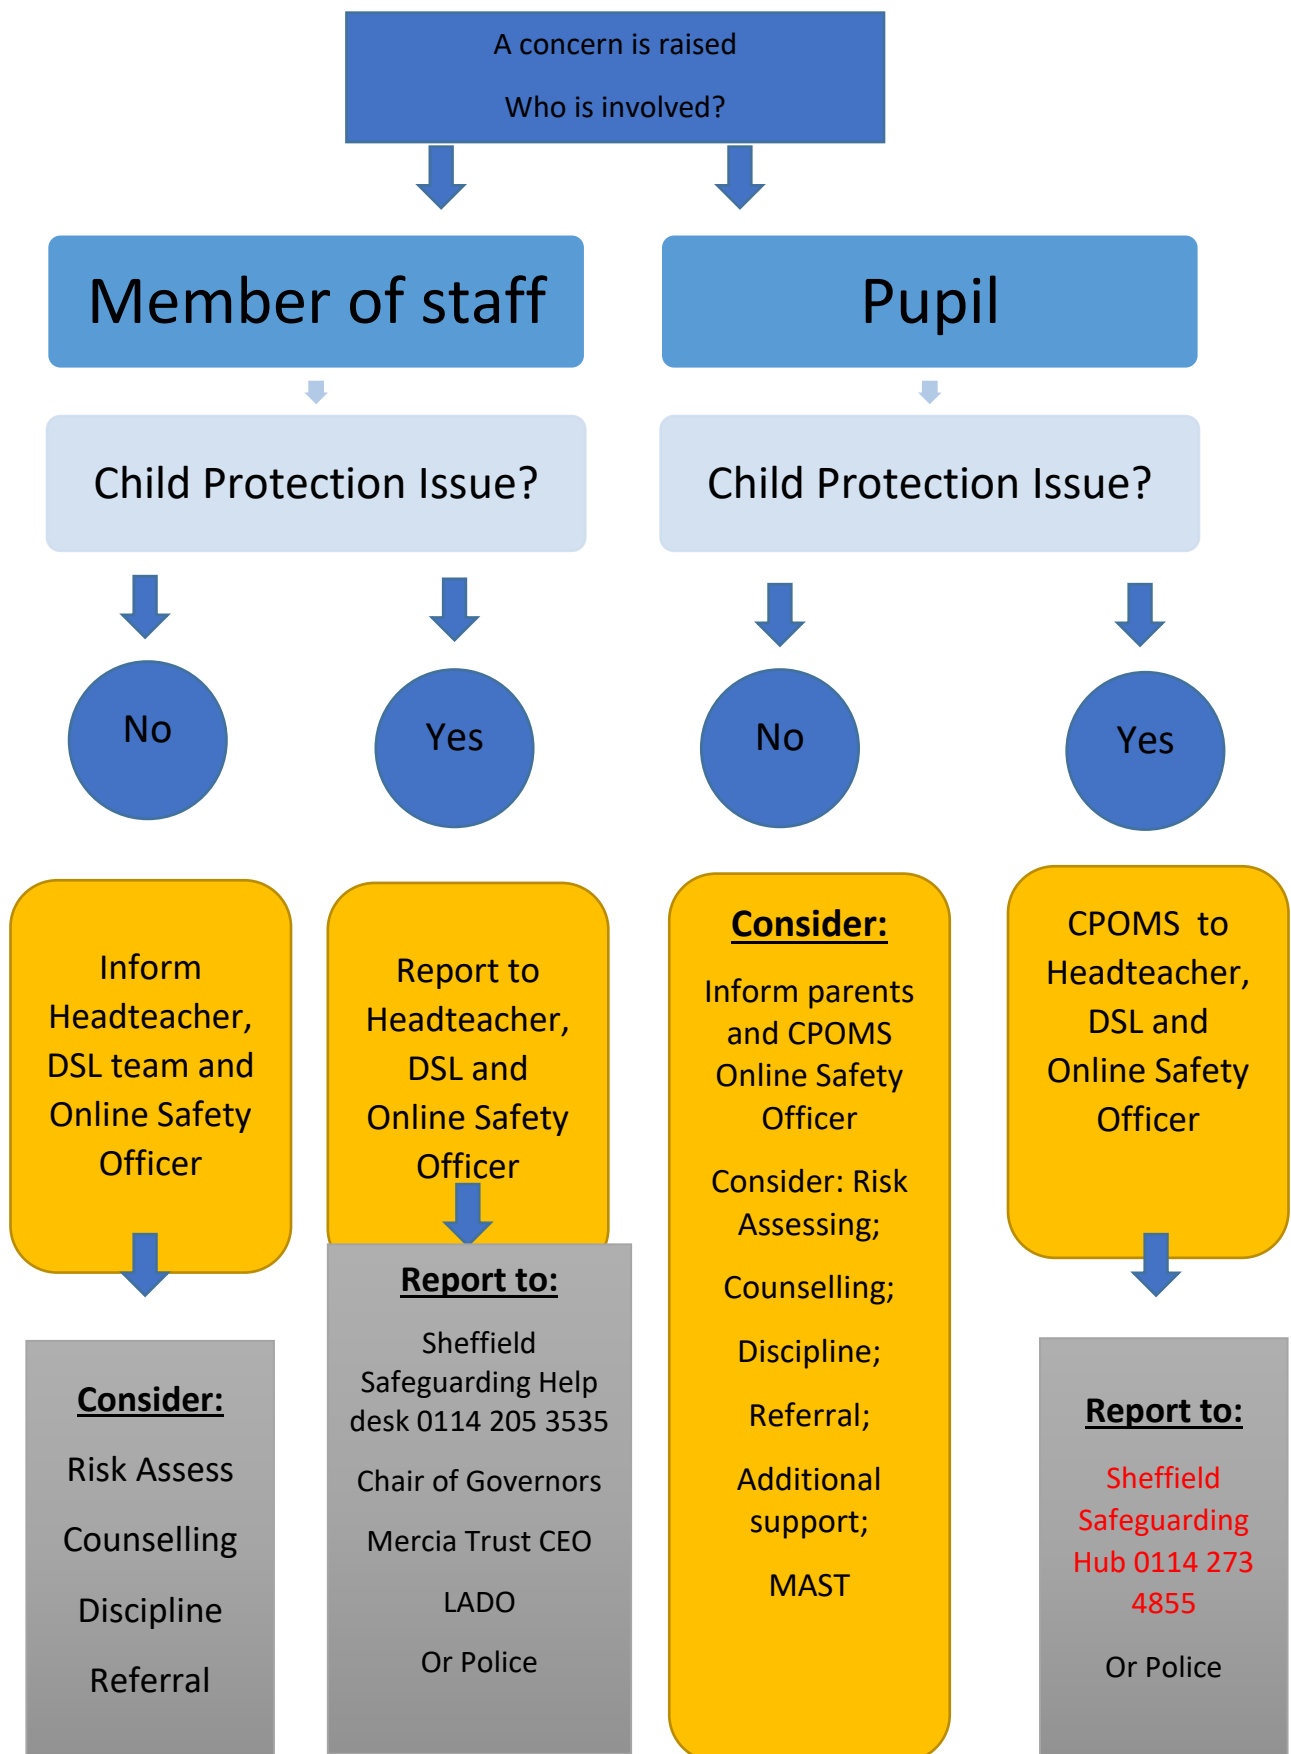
A concern is raised

Who is involved?

Member of staff

Pupil

Child Protection Issue?

Child Protection Issue?

No

Yes

No

Yes

Inform Headteacher, DSL team and Online Safety Officer

Consider:

Risk Assess

Counselling

Discipline

Referral

Report to Headteacher, DSL and Online Safety Officer

Report to:

Sheffield Safeguarding Help desk 0114 205 3535

Chair of Governors

Mercia Trust CEO

LADO

Or Police

Consider:

Inform parents and CPOMS Online Safety Officer

Consider: Risk Assessing;

Counselling;

Discipline;

Referral;

Additional support;

MAST

CPOMS to Headteacher, DSL and Online Safety Officer

Report to:

Sheffield Safeguarding Hub 0114 273 4855

Or Police